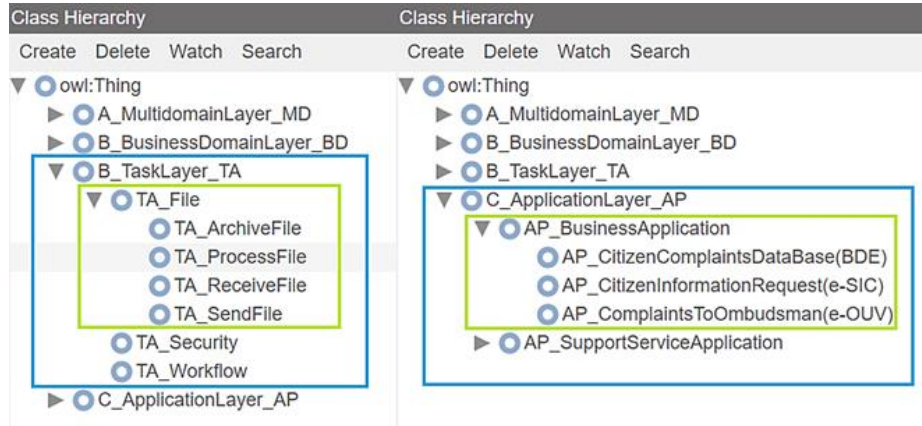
Class Hierarchy

Create Delete Watch Search

owl:Thing
A_MultidomainLayer_MD
B_BusinessDomainLayer_BD
B_TaskLayer_TA
TA_File
TA_ArchiveFile
TA_ProcessFile
TA_ReceiveFile
TA_SendFile
TA_Security
TA_Workflow
C_ApplicationLayer_AP

Class Hierarchy

Create Delete Watch Search

owl:Thing
A_MultidomainLayer_MD
B_BusinessDomainLayer_BD
B_TaskLayer_TA
C_ApplicationLayer_AP
AP_BusinessApplication
AP_CitizenComplaintsDataBase(BDE)
AP_CitizenInformationRequest(e-SIC)
AP_ComplaintsToOmbudsman(e-OUV)
AP_SupportServiceApplication